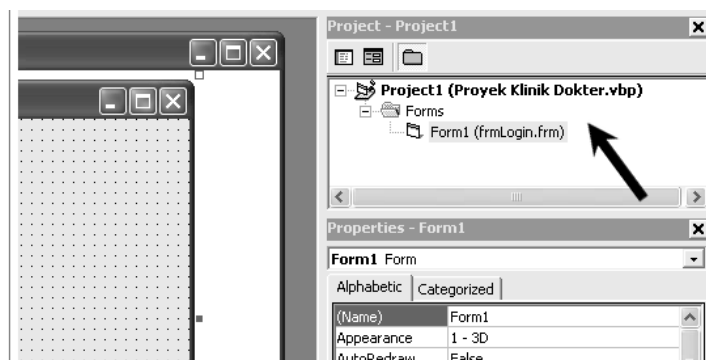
Project - Project1

Project1 (Proyek Klinik Dokter.vbp)
Forms
Form1 (frmLogin.frm)

Properties - Form1

Form1 Form

Alphabetic | Categorized

| (Name) | Form1 |
|---|---|
| Appearance | 1 - 3D |
| AutoRedraw | False |